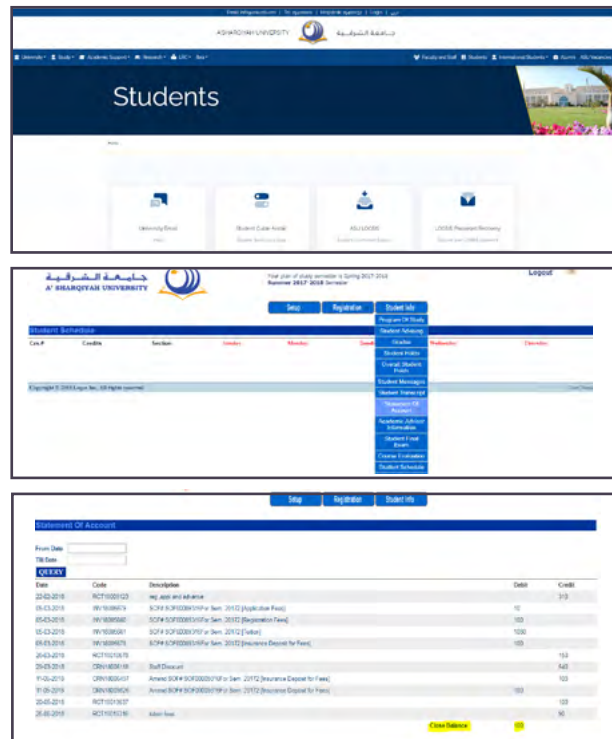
Email: info@asu.edu.om | Tel: | Academic Agency | Login | عربي

A'SHARQIYAH UNIVERSITY جامعة الشرقية

University ▾ Study ▾ Academic Support ▾ Research ▾ LRC ▾ New ▾ Faculty and Staff Students International Students ▾ Alumni ASU Vacancies

Students

Home

University Email

Student Outer Portal

ASU LOGOS

LOGOS Password Recovery

جامعة الشرقية
A' SHARQIYAH UNIVERSITY

Year plan of study semester is Spring 2017-2018
Summer 2017-2018 Semester

Logout

Setup Registration Student Info

Student Schedule

Crs.# Credits Section Sunday Monday Tuesday Wednesday Thursday

Program Of Study
Student Advising
Grades
Student Points
Overall Student Points
Student Messages
Student Transcript
Statement Of Account
Academic Advisor Information
Student Final Exam
Course Evaluation
Student Schedule

Copyright © 2015 Logos Inc. All Rights reserved

Setup Registration Student Info

Statement Of Account

From Date
Till Date
QUERY

| Date | Code | Description | Debit | Credit |
|---|---|---|---|---|
| 22-02-2018 | RCT10003123 | reg. appl. and advance | | 310 |
| 05-03-2018 | INV18089979 | SOF# SOF0000315F or Sem. 20172 [Application Fees] | 10 | |
| 05-03-2018 | INV18089980 | SOF# SOF0000315F or Sem. 20172 [Registration Fees] | 100 | |
| 05-03-2018 | INV18089981 | SOF# SOF0000315F or Sem. 20172 [Tuition] | 1050 | |
| 05-03-2018 | INV18089978 | SOF# SOF0000315F or Sem. 20172 [Insurance Deposit for Fees] | 100 | |
| 20-03-2018 | RCT10010678 | | | 150 |
| 20-03-2018 | CRN18000108 | Staff Discount | | 545 |
| 11-05-2018 | CRN18000437 | Amend SOF# SOF0000315F or Sem. 20172 [Insurance Deposit for Fees] | | 100 |
| 11-05-2018 | CRN18000426 | Amend SOF# SOF0000315F or Sem. 20172 [Insurance Deposit for Fees] | 100 | |
| 20-05-2018 | RCT10010037 | | | 100 |
| 20-05-2018 | RCT10010180 | tutuin fees | | 50 |
| | | Close Balance | 000 | |